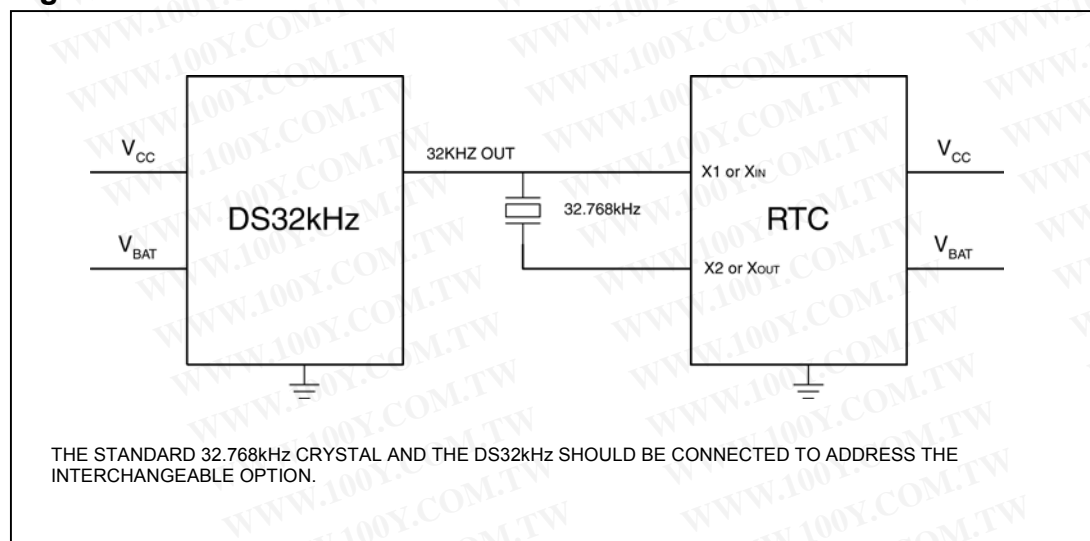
$V_{CC}$

$V_{BAT}$

DS32kHz

32KHZ OUT

32.768kHz

X1 or $X_{IN}$

X2 or $X_{OUT}$

RTC

$V_{CC}$

$V_{BAT}$

THE STANDARD 32.768kHz CRYSTAL AND THE DS32kHz SHOULD BE CONNECTED TO ADDRESS THE INTERCHANGEABLE OPTION.

WWW.100Y.COM.TW